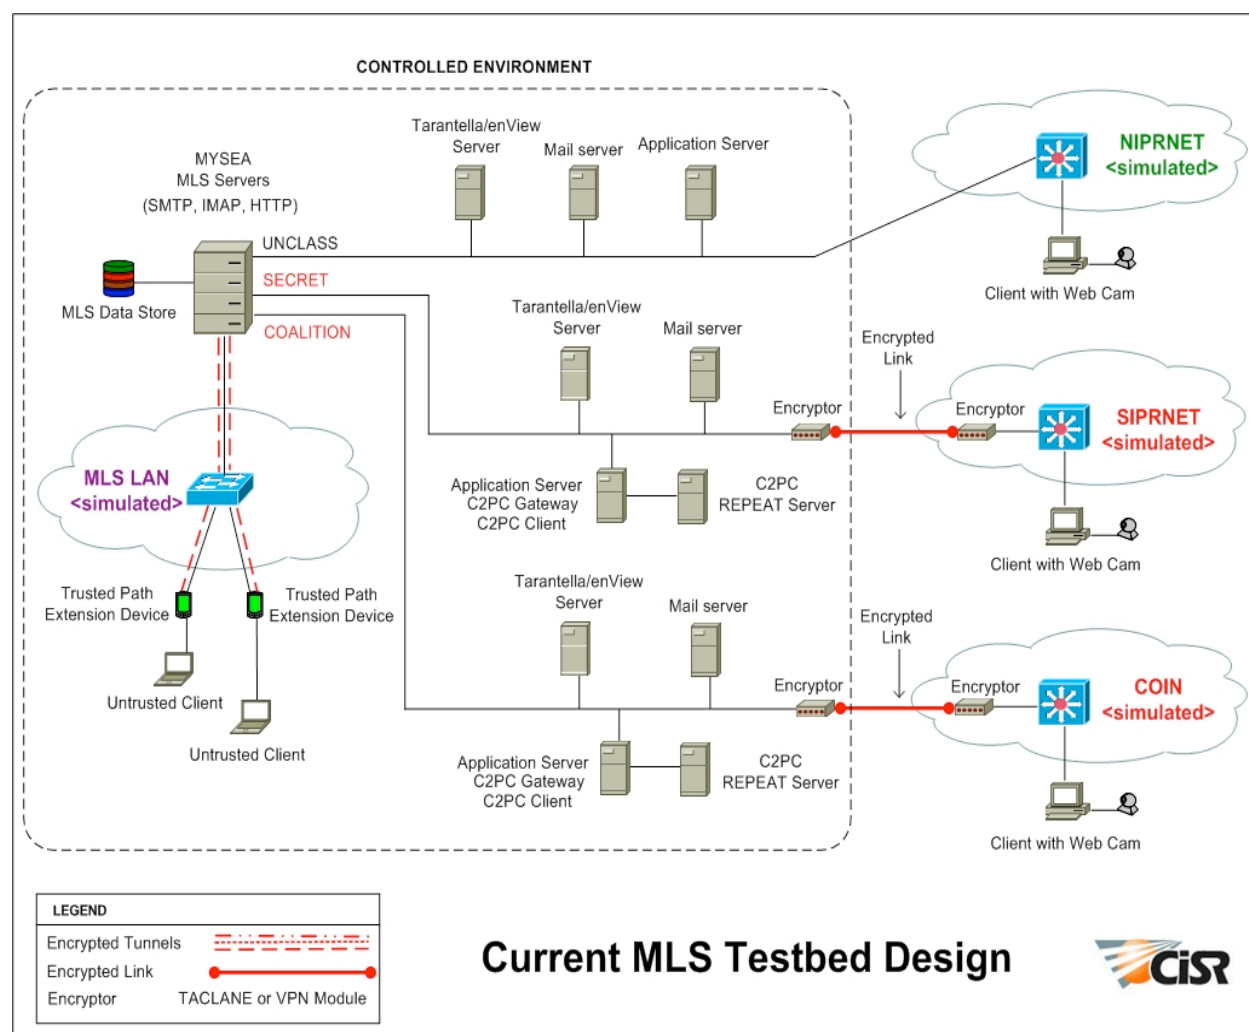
CONTROLLED ENVIRONMENT

MYSEA
MLS Servers
(SMTP, IMAP, HTTP)

Tarantella/enView
Server

Mail server

Application Server

NIPRNET
<simulated>

Client with Web Cam

UNCLASS

SECRET

COALITION

MLS Data Store

Tarantella/enView
Server

Mail server

Encrypted
Link

Encryptor

Encryptor

SIPRNET
<simulated>

MLS LAN
<simulated>

Application Server
C2PC Gateway
C2PC Client

C2PC
REPEAT Server

Client with Web Cam

Trusted Path
Extension Device

Trusted Path
Extension Device

Tarantella/enView
Server

Mail server

Encrypted
Link

Untrusted Client

Encryptor

Encryptor

COIN
<simulated>

Untrusted Client

Application Server
C2PC Gateway
C2PC Client

C2PC
REPEAT Server

Client with Web Cam

LEGEND
Encrypted Tunnels
Encrypted Link
Encryptor TACLANE or VPN Module

Current MLS Testbed Design

CISR